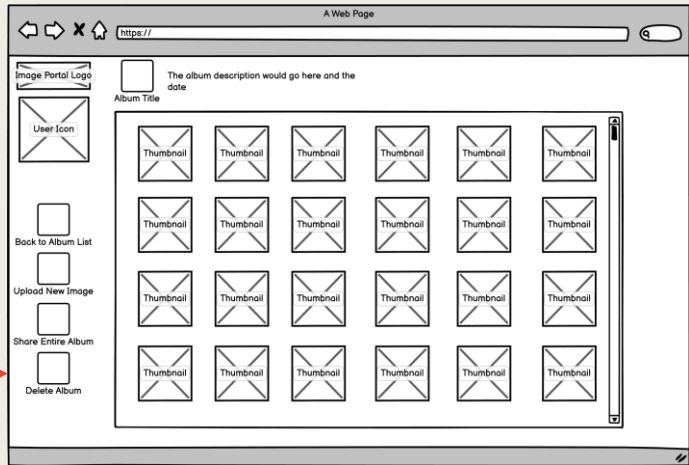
A Web Page

https://

Image Portal Logo

User Icon

Album Title

The album description would go here and the date

Back to Album List

Upload New Image

Share Entire Album

Delete Album

| Thumbnail | Thumbnail | Thumbnail | Thumbnail | Thumbnail | Thumbnail |
|---|---|---|---|---|---|
| Thumbnail | Thumbnail | Thumbnail | Thumbnail | Thumbnail | Thumbnail |
| Thumbnail | Thumbnail | Thumbnail | Thumbnail | Thumbnail | Thumbnail |
| Thumbnail | Thumbnail | Thumbnail | Thumbnail | Thumbnail | Thumbnail |